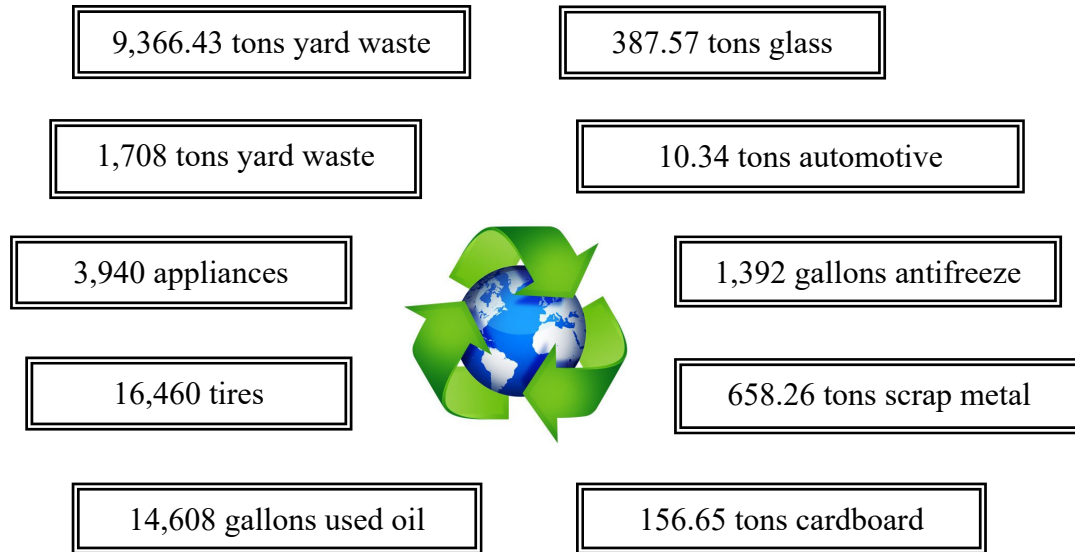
9,366.43 tons yard waste

387.57 tons glass

1,708 tons yard waste

10.34 tons automotive

3,940 appliances

1,392 gallons antifreeze

16,460 tires

658.26 tons scrap metal

14,608 gallons used oil

156.65 tons cardboard